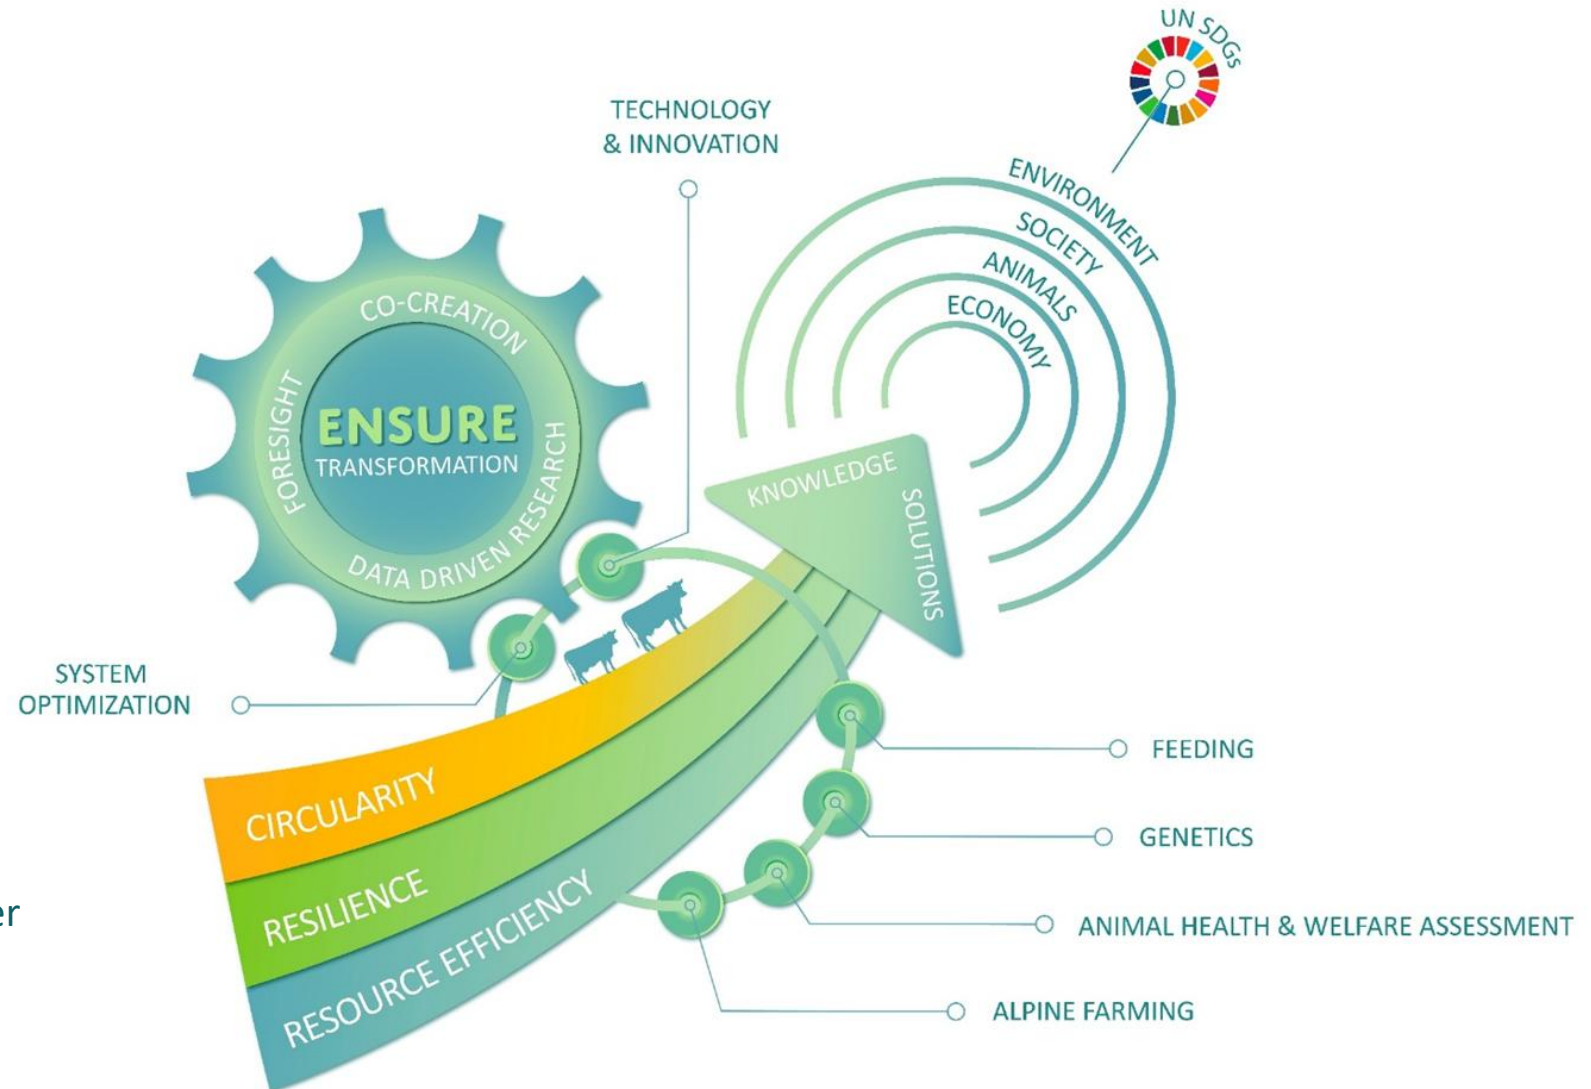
UN SDGs

TECHNOLOGY & INNOVATION

ENVIRONMENT
SOCIETY
ANIMALS
ECONOMY

CO-CREATION
FORESIGHT
ENSURE
TRANSFORMATION
DATA DRIVEN RESEARCH

KNOWLEDGE
SOLUTIONS

SYSTEM OPTIMIZATION

FEEDING

GENETICS

CIRCULARITY
RESILIENCE
RESOURCE EFFICIENCY

er

ANIMAL HEALTH & WELFARE ASSESSMENT

ALPINE FARMING